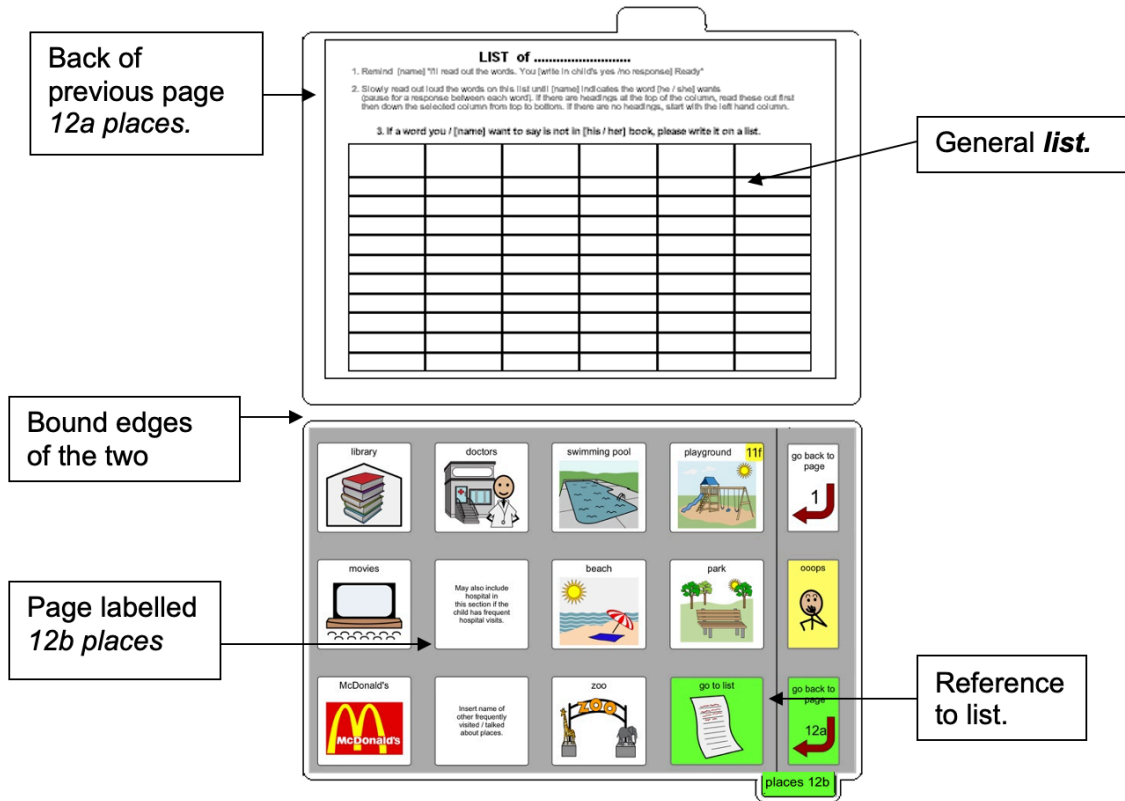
Back of previous page *12a places.*

LIST of ...........................

1. Remind [name] "I'll read out the words. You [write in child's yes /no response] Ready"

2. Slowly read out loud the words on this list until [name] indicates the word [he / she] wants (pause for a response between each word). If there are headings at the top of the column, read these out first then down the selected column from top to bottom. If there are no headings, start with the left hand column.

3. If a word you / [name] want to say is not in [his / her] book, please write it on a list.

General ***list.***

Bound edges of the two

library

doctors

swimming pool

playground 11f

go back to page 1

movies

May also include hospital in this section if the child has frequent hospital visits.

beach

park

ooops

Page labelled *12b places*

McDonald's

McDonald's

Insert name of other frequently visited / talked about places.

zoo

ZOO

go to list

go back to page 12a

Reference to list.

places 12b